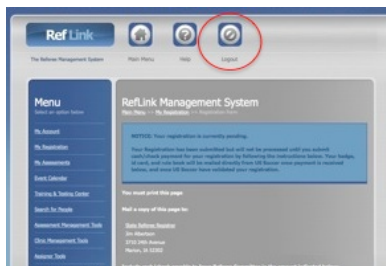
Ref Link
The Referee Management System
Main Menu
Help
Logout

Menu
Select an option below
My Account
My Registration
My Assessments
Event Calendar
Training & Testing Center
Search for People
Assessment Management Tools
Clinic Management Tools
Assignor Tools

RefLink Management System
Main Menu > My Registration > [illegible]

NOTICE: Your registration is currently pending.

Your Registration has been submitted but will not be processed until you submit cash/check payment for your registration by following the instructions below. Your badge, ID card, and rule book will be mailed directly from US Soccer once payment is received below, and once US Soccer have validated your registration.

You must print this page

Mail a copy of this page to:

State Referee Registrar
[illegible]
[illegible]
Marion, IA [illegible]